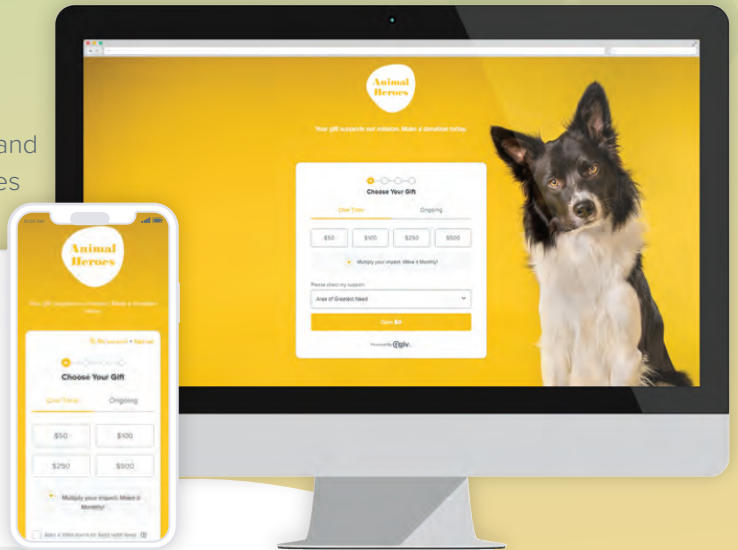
and
es

Animal Heroes

Your gift supports our mission. Make a donation today.

Choose Your Gift

One Time

Ongoing

$50

$100

$250

$500

Multiply your impact. Make it Monthly!

Please direct my support:

Area of Greatest Need

Give $0

Powered by Qgiv.

Animal Heroes

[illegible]

Choose Your Gift

One Time

Ongoing

$50

$100

$250

$500

Multiply your impact. Make it Monthly!

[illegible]